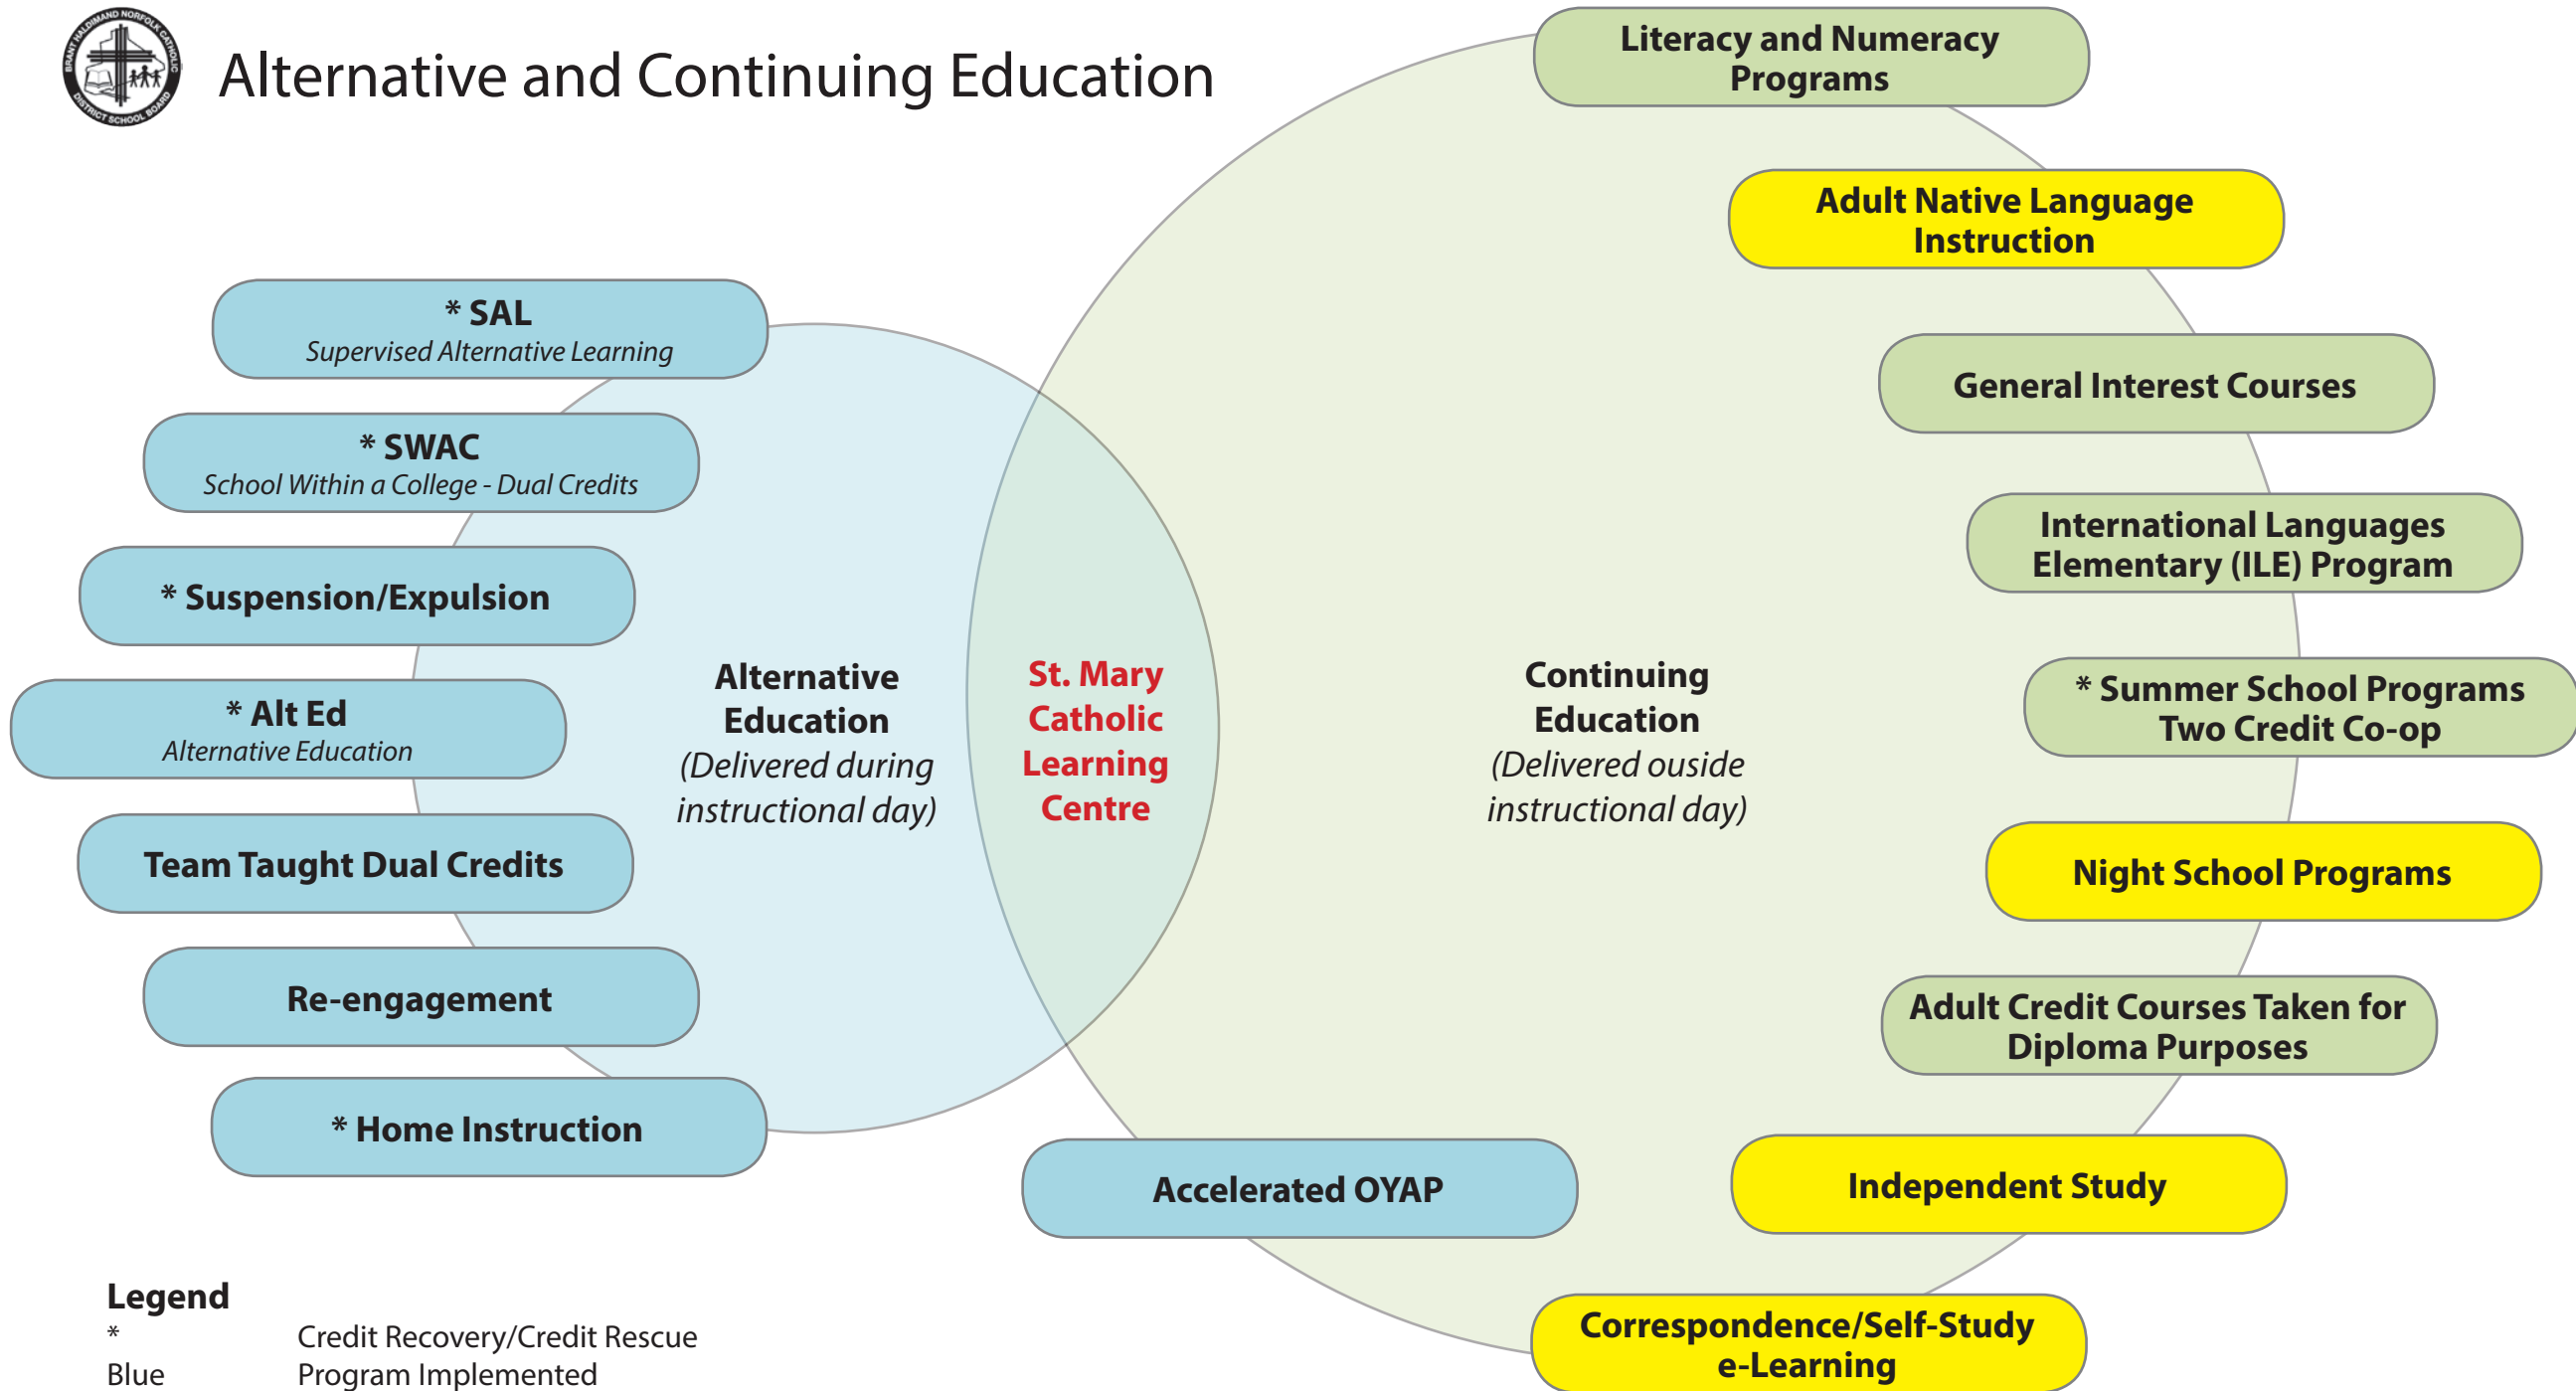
BRANT HALDIMAND NORFOLK CATHOLIC DISTRICT SCHOOL BOARD

Alternative and Continuing Education

* SAL
Supervised Alternative Learning

* SWAC
School Within a College - Dual Credits

* Suspension/Expulsion

* Alt Ed
Alternative Education

Team Taught Dual Credits

Re-engagement

* Home Instruction

Alternative Education (Delivered during instructional day)

St. Mary Catholic Learning Centre

Continuing Education (Delivered ouside instructional day)

Literacy and Numeracy Programs

Adult Native Language Instruction

General Interest Courses

International Languages Elementary (ILE) Program

* Summer School Programs Two Credit Co-op

Night School Programs

Adult Credit Courses Taken for Diploma Purposes

Independent Study

Accelerated OYAP

Correspondence/Self-Study e-Learning

Legend
* Credit Recovery/Credit Rescue
Blue Program Implemented